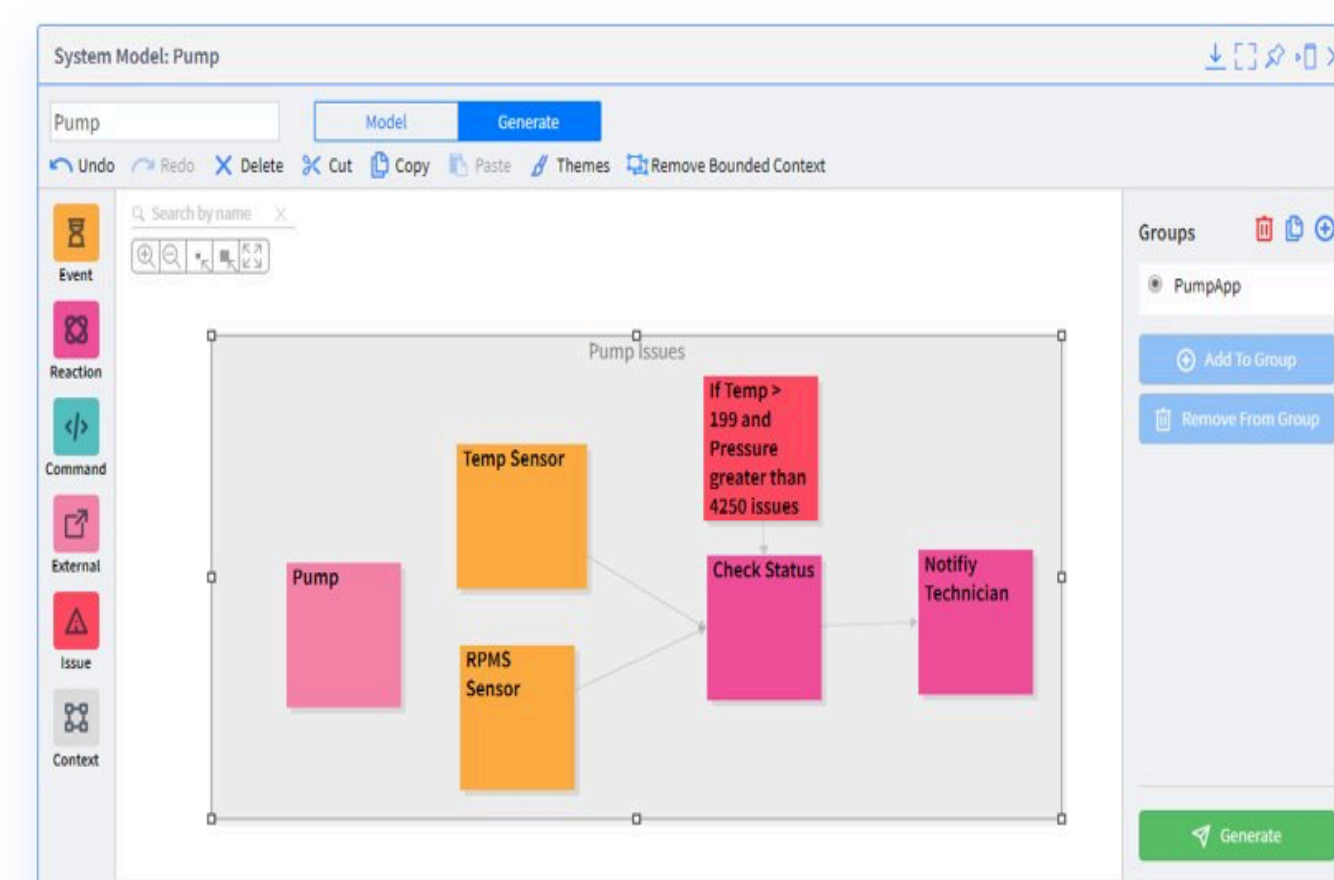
System Model: Pump

Pump

Model Generate

Undo Redo Delete Cut Copy Paste Themes Remove Bounded Context

Event

Reaction

Command

External

Issue

Context

Search by name

Pump Issues

If Temp > 199 and Pressure greater than 4250 issues

Temp Sensor

Pump

Check Status

Notifiy Technician

RPMS Sensor

Groups

PumpApp

Add To Group

Remove From Group

Generate